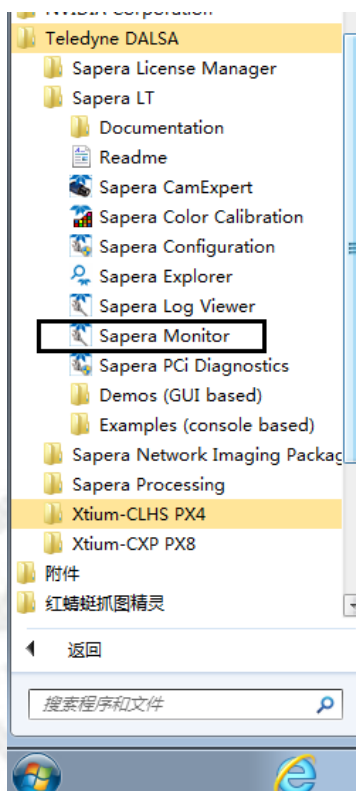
NVIDIA Corporation
Teledyne DALSA
Sapera License Manager
Sapera LT
Documentation
Readme
Sapera CamExpert
Sapera Color Calibration
Sapera Configuration
Sapera Explorer
Sapera Log Viewer
Sapera Monitor
Sapera PCi Diagnostics
Demos (GUI based)
Examples (console based)
Sapera Network Imaging Packag
Sapera Processing
Xtium-CLHS PX4
Xtium-CXP PX8
附件
红蜻蜓抓图精灵
返回
搜索程序和文件